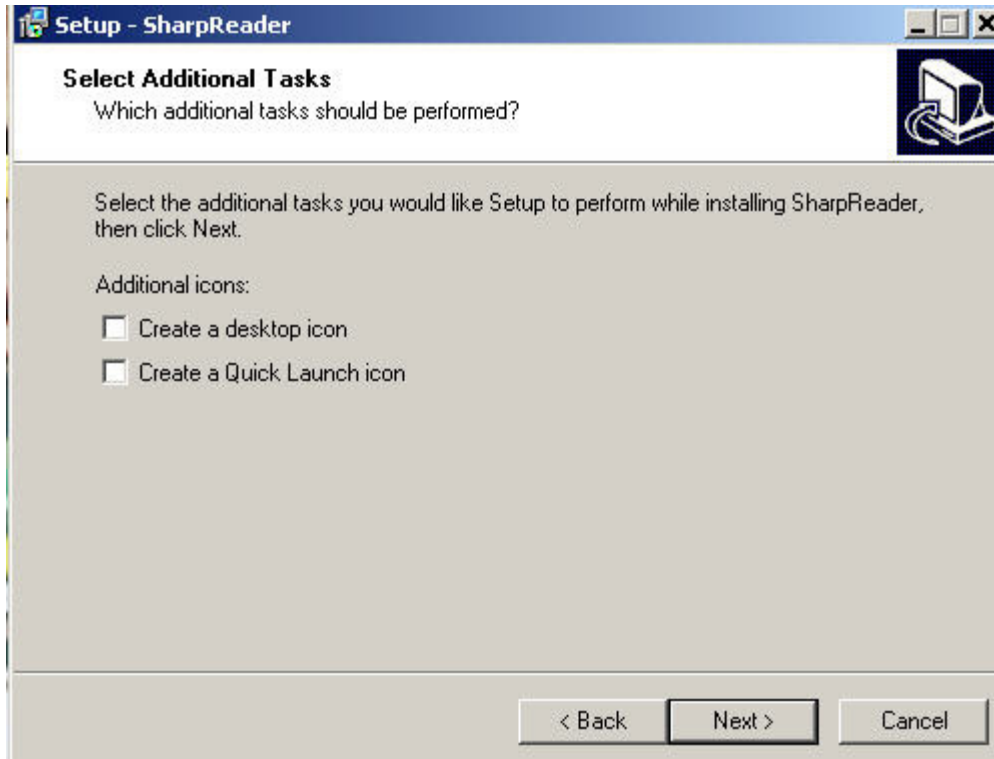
Setup - SharpReader

Select Additional Tasks
Which additional tasks should be performed?

Select the additional tasks you would like Setup to perform while installing SharpReader, then click Next.

Additional icons:

Create a desktop icon

Create a Quick Launch icon

< Back
Next >
Cancel